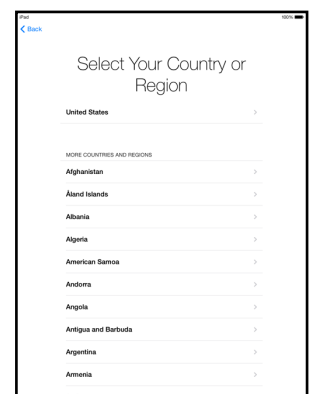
iPad
100%
Back

Select Your Country or Region

United States

MORE COUNTRIES AND REGIONS

Afghanistan

Åland Islands

Albania

Algeria

American Samoa

Andorra

Angola

Antigua and Barbuda

Argentina

Armenia